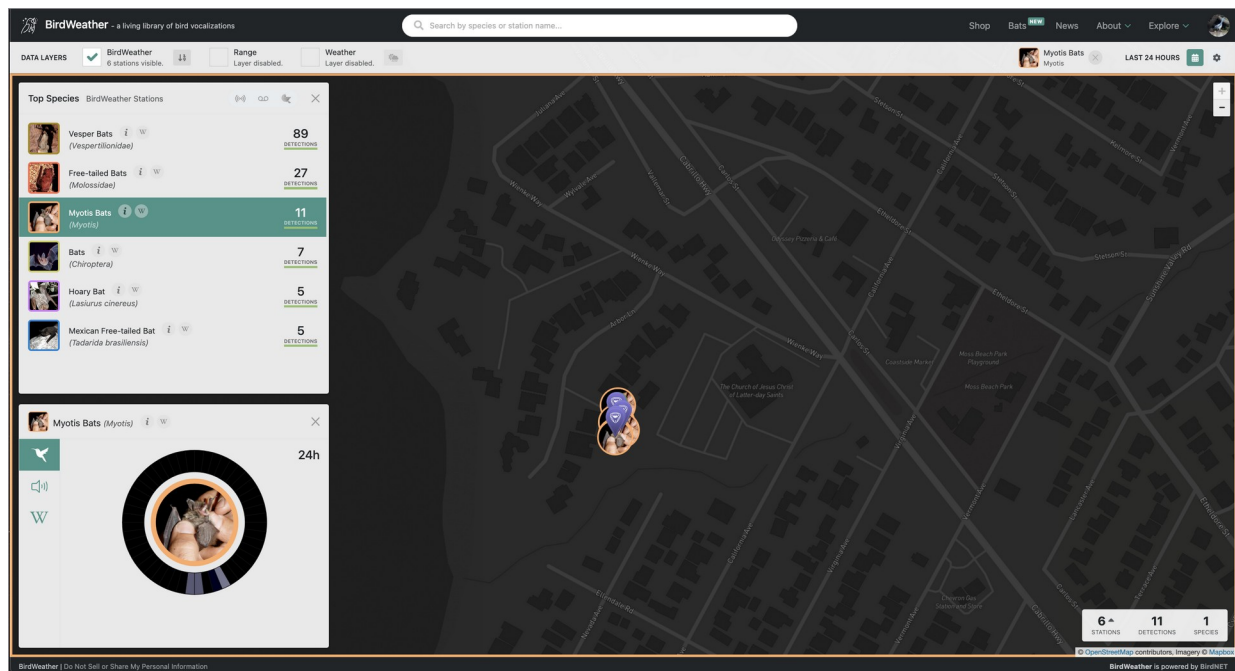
BirdWeather - a living library of bird vocalizations

Search by species or station name...

Shop Bats NEW News About Explore

DATA LAYERS BirdWeather 6 stations visible. Range Layer disabled. Weather Layer disabled.

Myotis Bats Myotis LAST 24 HOURS

Top Species BirdWeather Stations

| Species | Detections |
|---|---|
| Vesper Bats (Vespertilionidae) | 89 DETECTIONS |
| Free-tailed Bats (Molossidae) | 27 DETECTIONS |
| Myotis Bats (Myotis) | 11 DETECTIONS |
| Bats (Chiroptera) | 7 DETECTIONS |
| Hoary Bat (Lasiurus cinereus) | 5 DETECTIONS |
| Mexican Free-tailed Bat (Tadarida brasiliensis) | 5 DETECTIONS |

Myotis Bats (Myotis)

24h

W

Wienke Way
Arbor Ln
Etheldore St
Stetson St
Carlos St
California Ave
Virginia Ave
Vermont Ave
Cabrillo Hwy
Lincoln St
Precita Ave
Juliana Ave
Wienke Way
Moss Beach Park Playground
Moss Beach Park
The Church of Jesus Christ of Latter-day Saints
Cafe Kaman Marie
Gianni's Pizzeria & Grill
Elmwood Rd

6 STATIONS 11 DETECTIONS 1 SPECIES

© OpenStreetMap contributors, Imagery © Mapbox

BirdWeather | Do Not Sell or Share My Personal Information

BirdWeather is powered by BirdNET